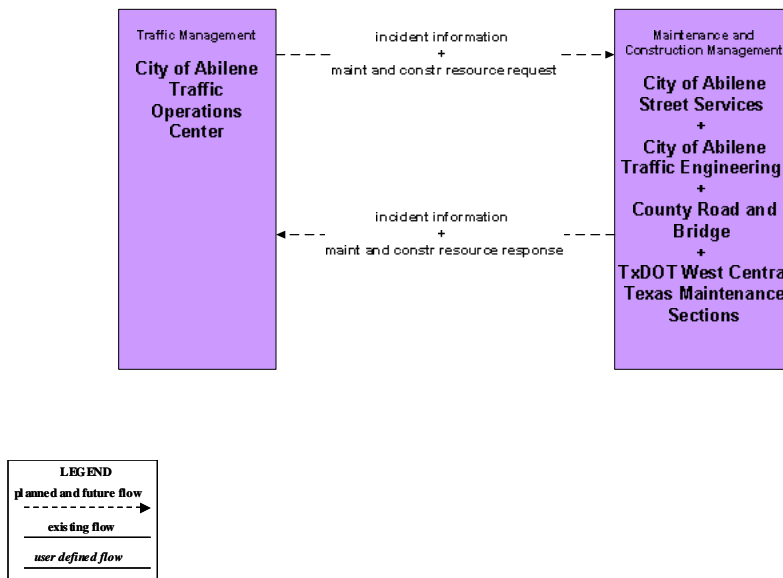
Traffic Management

City of Abilene Traffic Operations Center

incident information
+
maint and constr resource request

Maintenance and Construction Management

City of Abilene Street Services
+
City of Abilene Traffic Engineering
+
County Road and Bridge
+
TxDOT West Centra Texas Maintenance Sections

incident information
+
maint and constr resource response

LEGEND
planned and future flow
existing flow
user defined flow